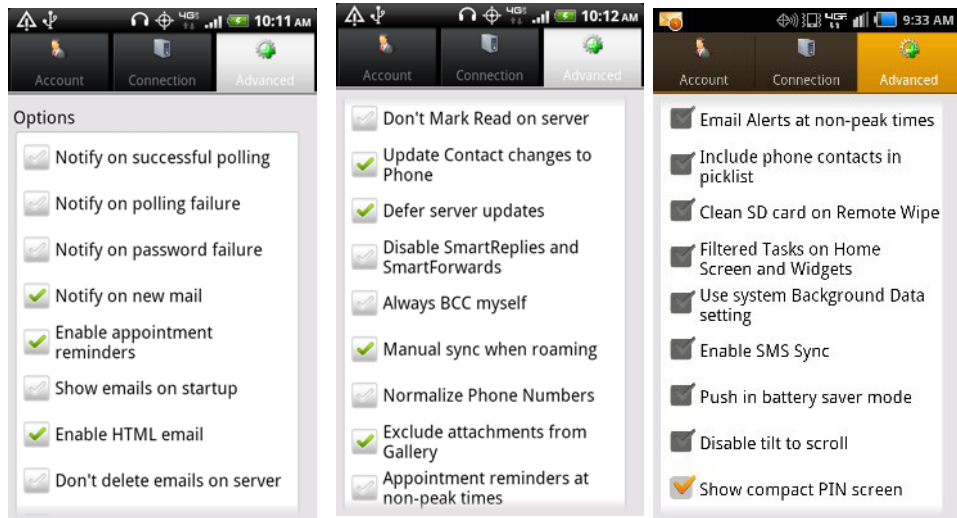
4G 10:11 AM

Account Connection Advanced

Options

Notify on successful polling

Notify on polling failure

Notify on password failure

Notify on new mail

Enable appointment reminders

Show emails on startup

Enable HTML email

Don't delete emails on server

4G 10:12 AM

Account Connection Advanced

Don't Mark Read on server

Update Contact changes to Phone

Defer server updates

Disable SmartReplies and SmartForwards

Always BCC myself

Manual sync when roaming

Normalize Phone Numbers

Exclude attachments from Gallery

Appointment reminders at non-peak times

4G 9:33 AM

Account Connection Advanced

Email Alerts at non-peak times

Include phone contacts in picklist

Clean SD card on Remote Wipe

Filtered Tasks on Home Screen and Widgets

Use system Background Data setting

Enable SMS Sync

Push in battery saver mode

Disable tilt to scroll

Show compact PIN screen